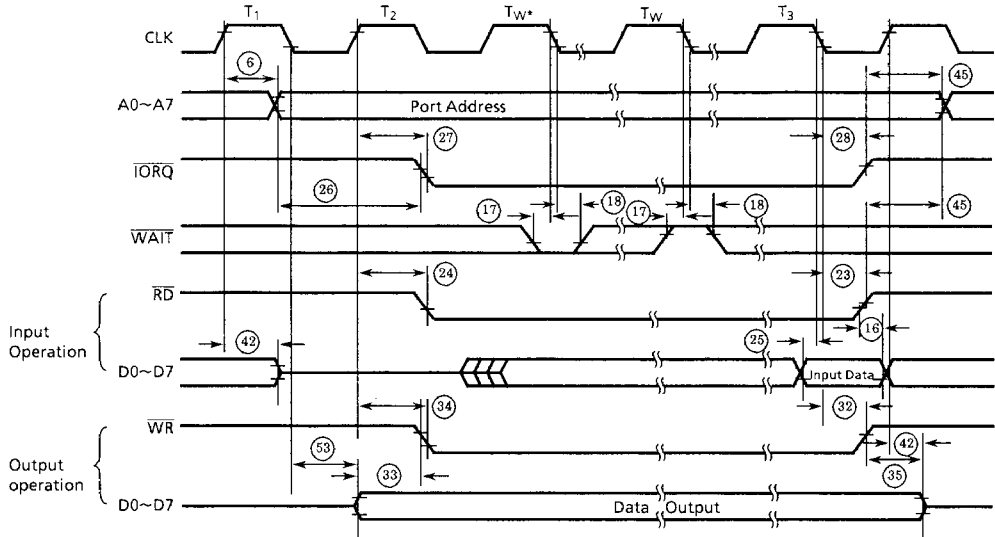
$T_1$ $T_2$ $T_{W*}$ $T_W$ $T_3$

CLK

6

45

A0~A7

Port Address

27

28

$\overline{IORQ}$

26

18

17

17

18

45

$\overline{WAIT}$

24

23

$\overline{RD}$

Input Operation

42

16

25

D0~D7

Input Data

34

32

$\overline{WR}$

Output operation

53

42

33

35

D0~D7

Data Output